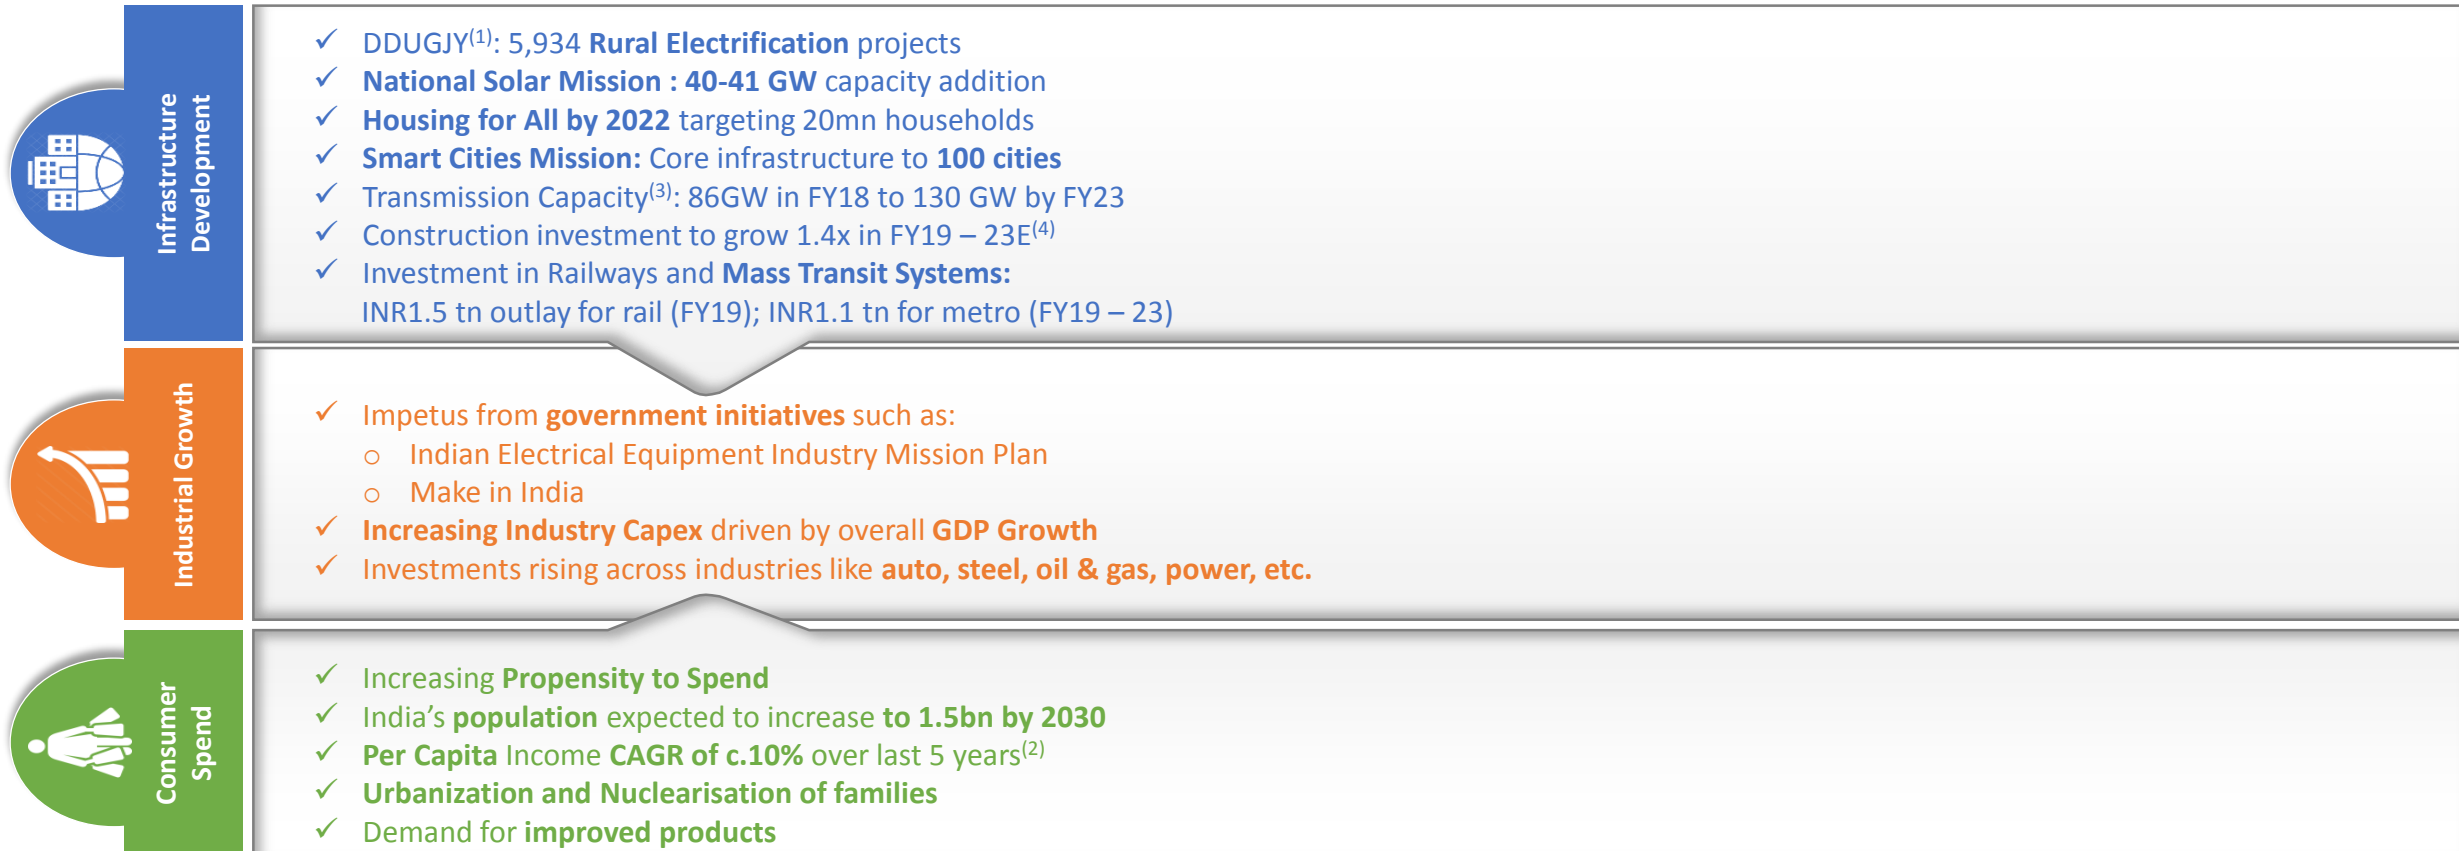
Infrastructure Development

✓ DDUGJY$^{(1)}$: 5,934 Rural Electrification projects
✓ National Solar Mission : 40-41 GW capacity addition
✓ Housing for All by 2022 targeting 20mn households
✓ Smart Cities Mission: Core infrastructure to 100 cities
✓ Transmission Capacity$^{(3)}$: 86GW in FY18 to 130 GW by FY23
✓ Construction investment to grow 1.4x in FY19 – 23E$^{(4)}$
✓ Investment in Railways and Mass Transit Systems: INR1.5 tn outlay for rail (FY19); INR1.1 tn for metro (FY19 – 23)

Industrial Growth

✓ Impetus from government initiatives such as:
o Indian Electrical Equipment Industry Mission Plan
o Make in India
✓ Increasing Industry Capex driven by overall GDP Growth
✓ Investments rising across industries like auto, steel, oil & gas, power, etc.

Consumer Spend

✓ Increasing Propensity to Spend
✓ India's population expected to increase to 1.5bn by 2030
✓ Per Capita Income CAGR of c.10% over last 5 years$^{(2)}$
✓ Urbanization and Nuclearisation of families
✓ Demand for improved products